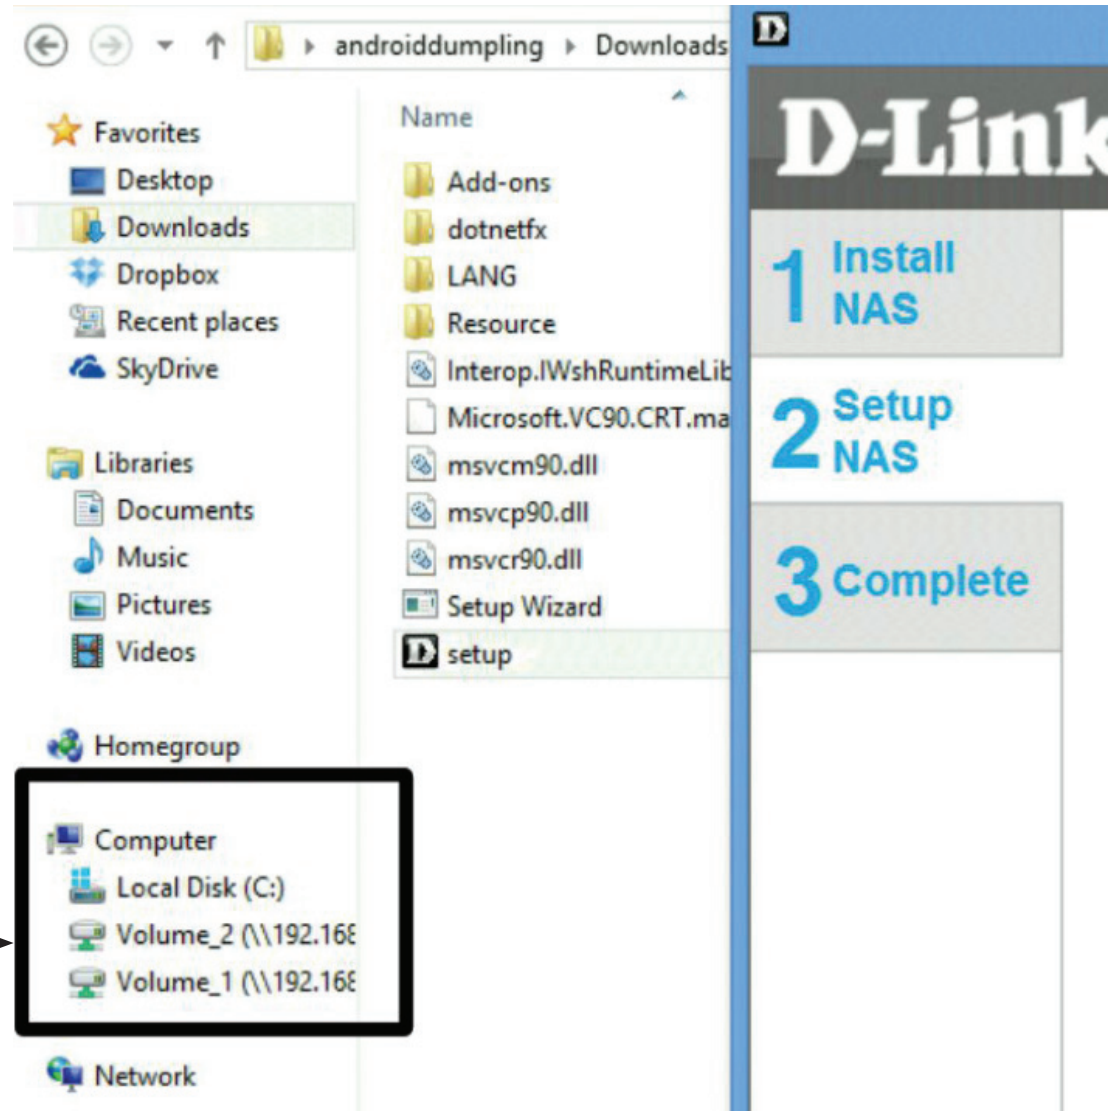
androiddumpling ▸ Downloads

Favorites
Desktop
Downloads
Dropbox
Recent places
SkyDrive

Libraries
Documents
Music
Pictures
Videos

Homegroup

Computer
Local Disk (C:)
Volume_2 (\\192.16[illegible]
Volume_1 (\\192.16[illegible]

Network

Name
Add-ons
dotnetfx
LANG
Resource
Interop.IWshRuntimeLi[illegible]
Microsoft.VC90.CRT.ma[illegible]
msvcm90.dll
msvcp90.dll
msvcr90.dll
Setup Wizard
setup

D-Link
1 Install NAS
2 Setup NAS
3 Complete